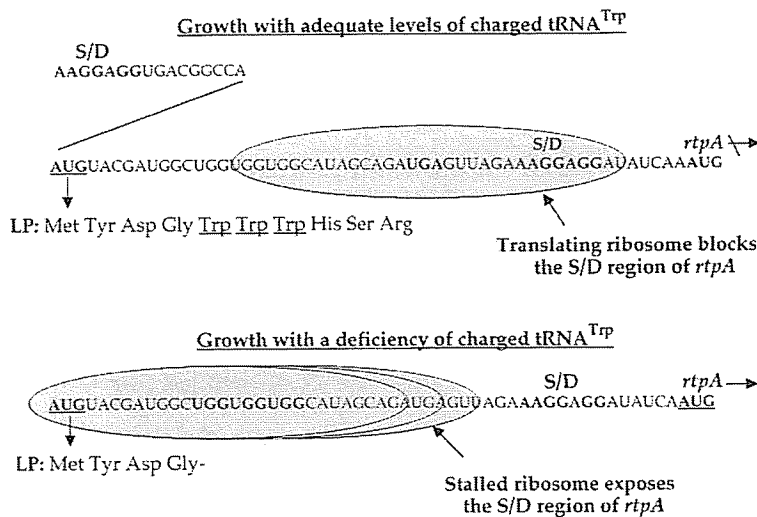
Growth with adequate levels of charged tRNA$^{Trp}$

S/D
AAGGAGGUGACGGCCA

S/D

AUGUACGAUGGCUGGUGGUGGCAUAGCAGAUGAGUUAGAAAGGAGGAUAUCAAAUG

rtpA

LP: Met Tyr Asp Gly Trp Trp Trp His Ser Arg

Translating ribosome blocks the S/D region of rtpA

Growth with a deficiency of charged tRNA$^{Trp}$

S/D

rtpA

AUGUACGAUGGCUGGUGGUGGCAUAGCAGAUGAGUUAGAAAGGAGGAUAUCAAUG

LP: Met Tyr Asp Gly-

Stalled ribosome exposes the S/D region of rtpA